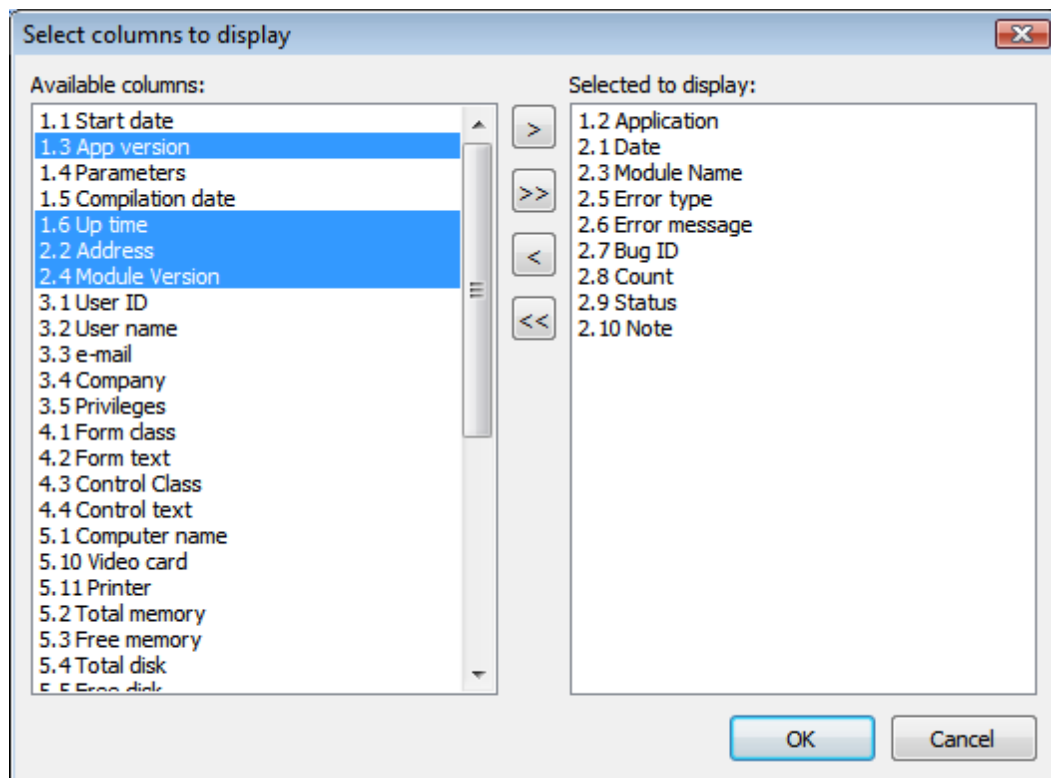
Select columns to display

Available columns:
1.1 Start date
1.3 App version
1.4 Parameters
1.5 Compilation date
1.6 Up time
2.2 Address
2.4 Module Version
3.1 User ID
3.2 User name
3.3 e-mail
3.4 Company
3.5 Privileges
4.1 Form class
4.2 Form text
4.3 Control Class
4.4 Control text
5.1 Computer name
5.10 Video card
5.11 Printer
5.2 Total memory
5.3 Free memory
5.4 Total disk
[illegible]

>
>>
<
<<

Selected to display:
1.2 Application
2.1 Date
2.3 Module Name
2.5 Error type
2.6 Error message
2.7 Bug ID
2.8 Count
2.9 Status
2.10 Note

OK
Cancel